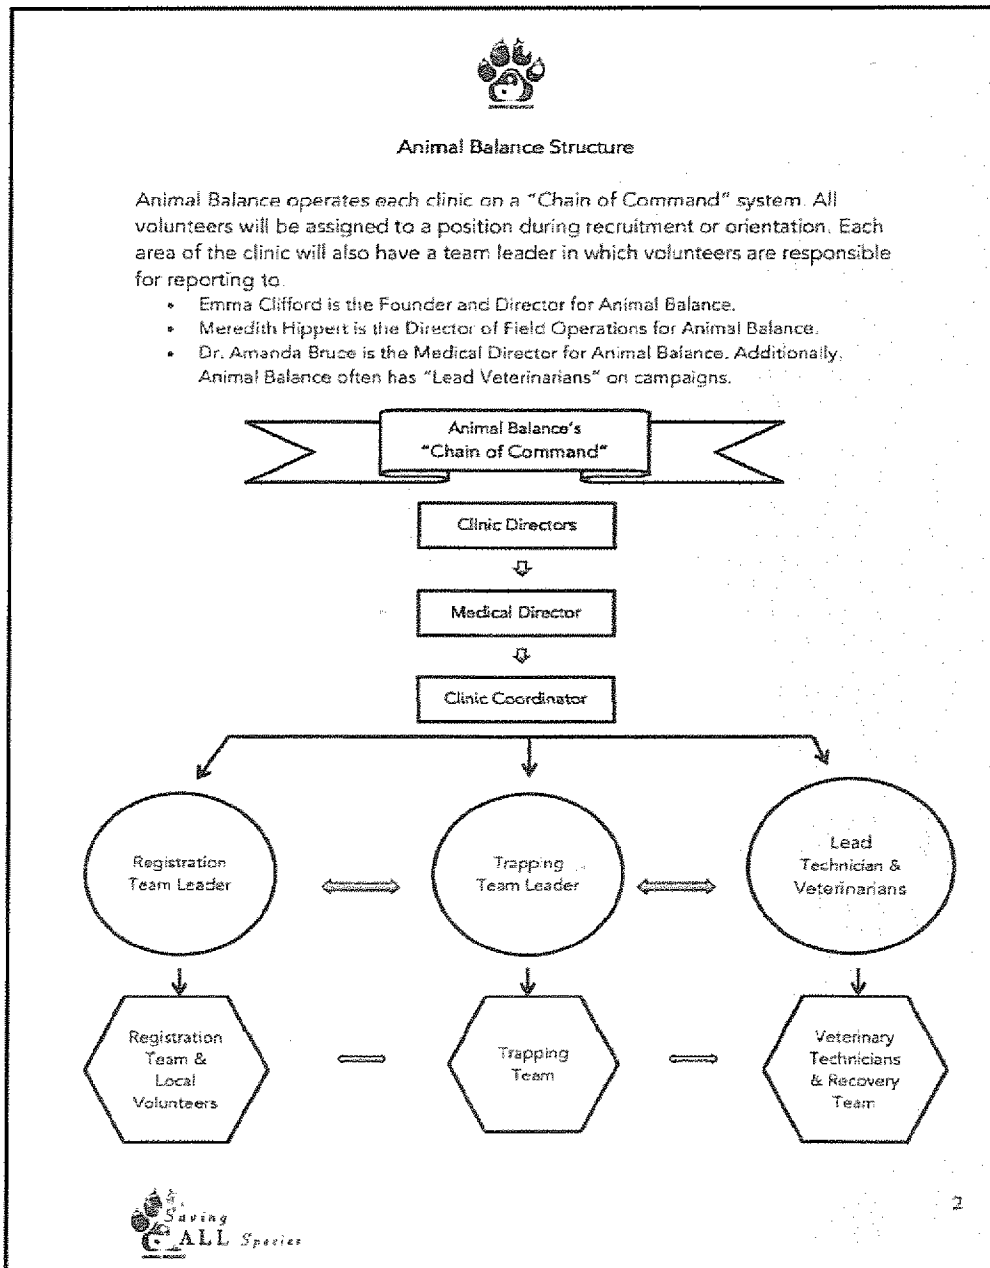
Animal Balance Structure

Animal Balance operates each clinic on a "Chain of Command" system. All volunteers will be assigned to a position during recruitment or orientation. Each area of the clinic will also have a team leader in which volunteers are responsible for reporting to.

- Emma Clifford is the Founder and Director for Animal Balance.
- Meredith Hippert is the Director of Field Operations for Animal Balance.
- Dr. Amanda Bruce is the Medical Director for Animal Balance. Additionally, Animal Balance often has "Lead Veterinarians" on campaigns.

Animal Balance's "Chain of Command"

Clinic Directors

Medical Director

Clinic Coordinator

Registration Team Leader

Trapping Team Leader

Lead Technician & Veterinarians

Registration Team & Local Volunteers

Trapping Team

Veterinary Technicians & Recovery Team

Saving ALL Species

2